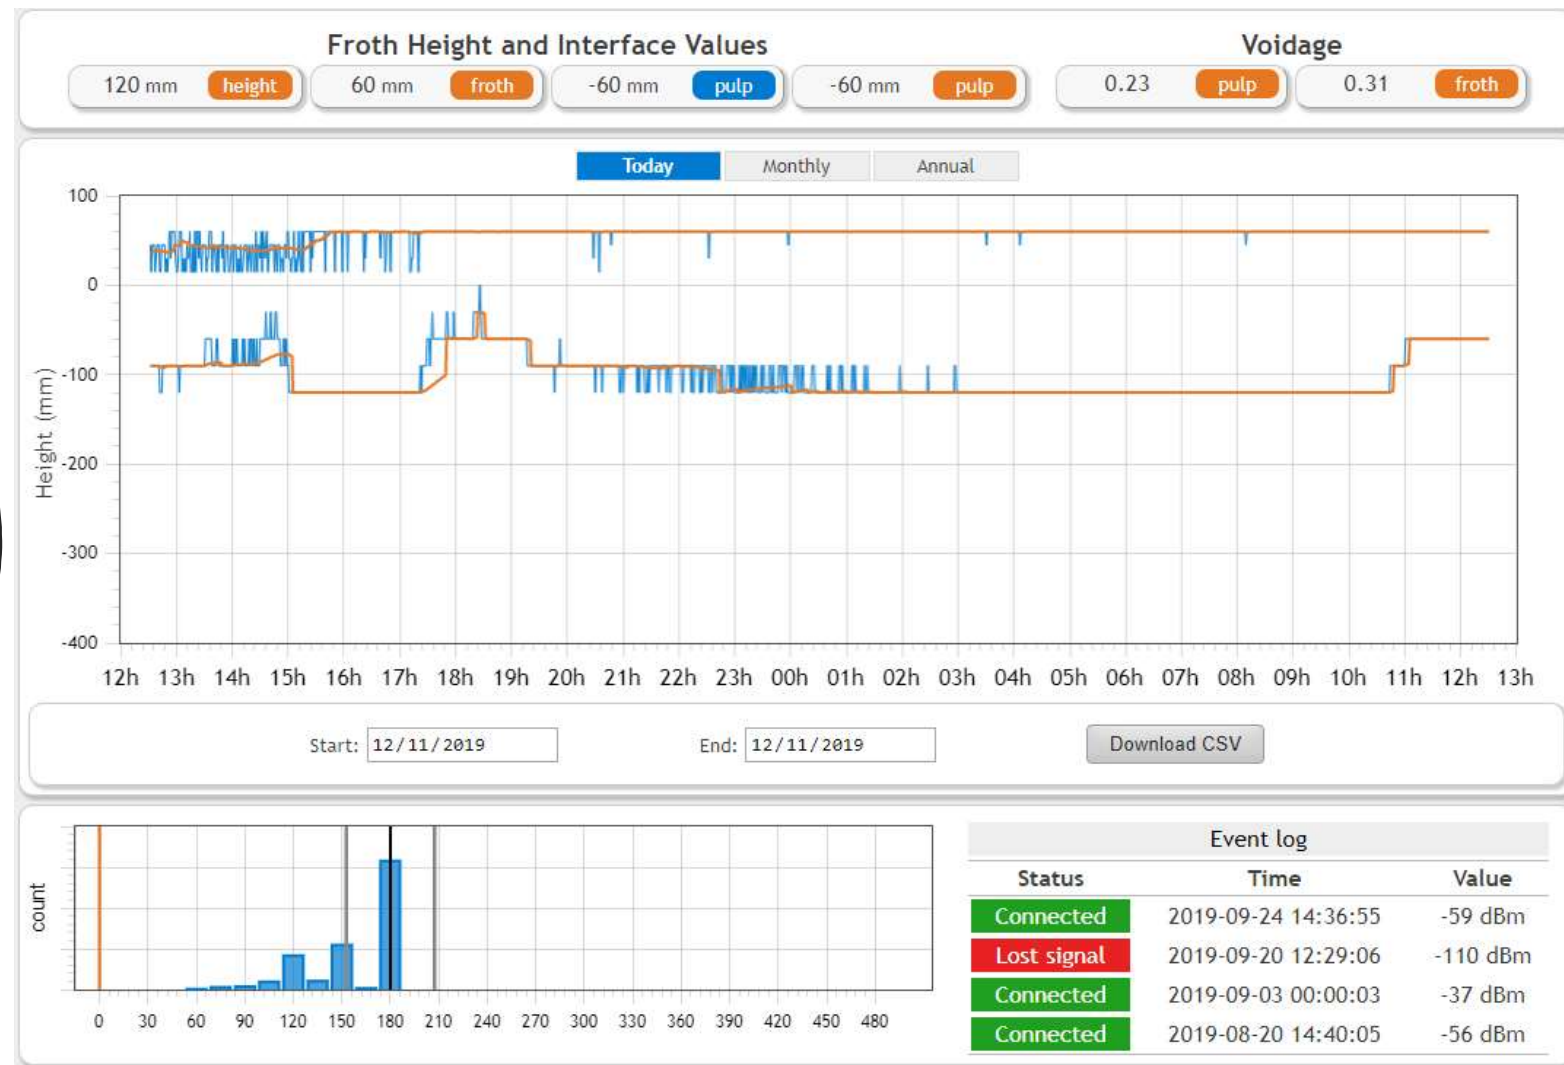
Froth Height and Interface Values

120 mm height
60 mm froth
-60 mm pulp
-60 mm pulp

Voidage

0.23 pulp
0.31 froth

Today Monthly Annual

100
0
-100
-200
-300
-400

Height (mm)

12h 13h 14h 15h 16h 17h 18h 19h 20h 21h 22h 23h 00h 01h 02h 03h 04h 05h 06h 07h 08h 09h 10h 11h 12h 13h

Start: 12/11/2019 End: 12/11/2019 Download CSV

count

0 30 60 90 120 150 180 210 240 270 300 330 360 390 420 450 480

Event log

| Status | Time | Value |
|---|---|---|
| Connected | 2019-09-24 14:36:55 | -59 dBm |
| Lost signal | 2019-09-20 12:29:06 | -110 dBm |
| Connected | 2019-09-03 00:00:03 | -37 dBm |
| Connected | 2019-08-20 14:40:05 | -56 dBm |